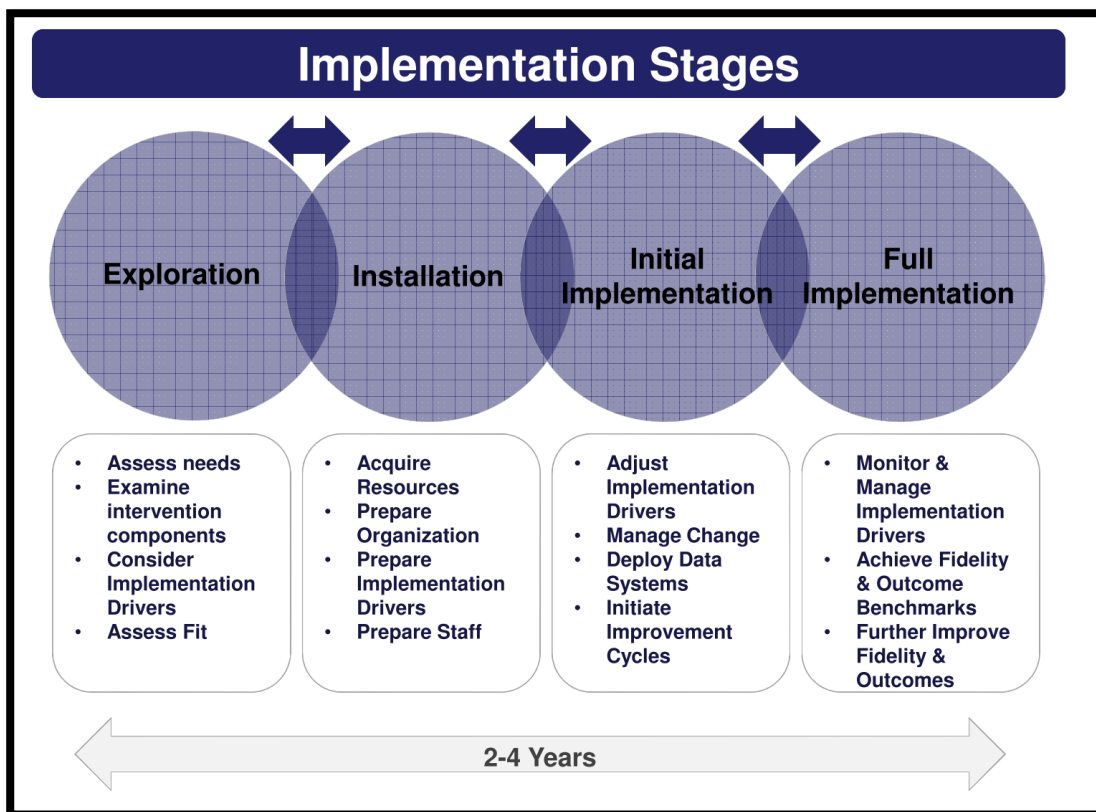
Implementation Stages

Exploration

Installation

Initial Implementation

Full Implementation

- Assess needs
- Examine intervention components
- Consider Implementation Drivers
- Assess Fit

- Acquire Resources
- Prepare Organization
- Prepare Implementation Drivers
- Prepare Staff

- Adjust Implementation Drivers
- Manage Change
- Deploy Data Systems
- Initiate Improvement Cycles

- Monitor & Manage Implementation Drivers
- Achieve Fidelity & Outcome Benchmarks
- Further Improve Fidelity & Outcomes

2-4 Years